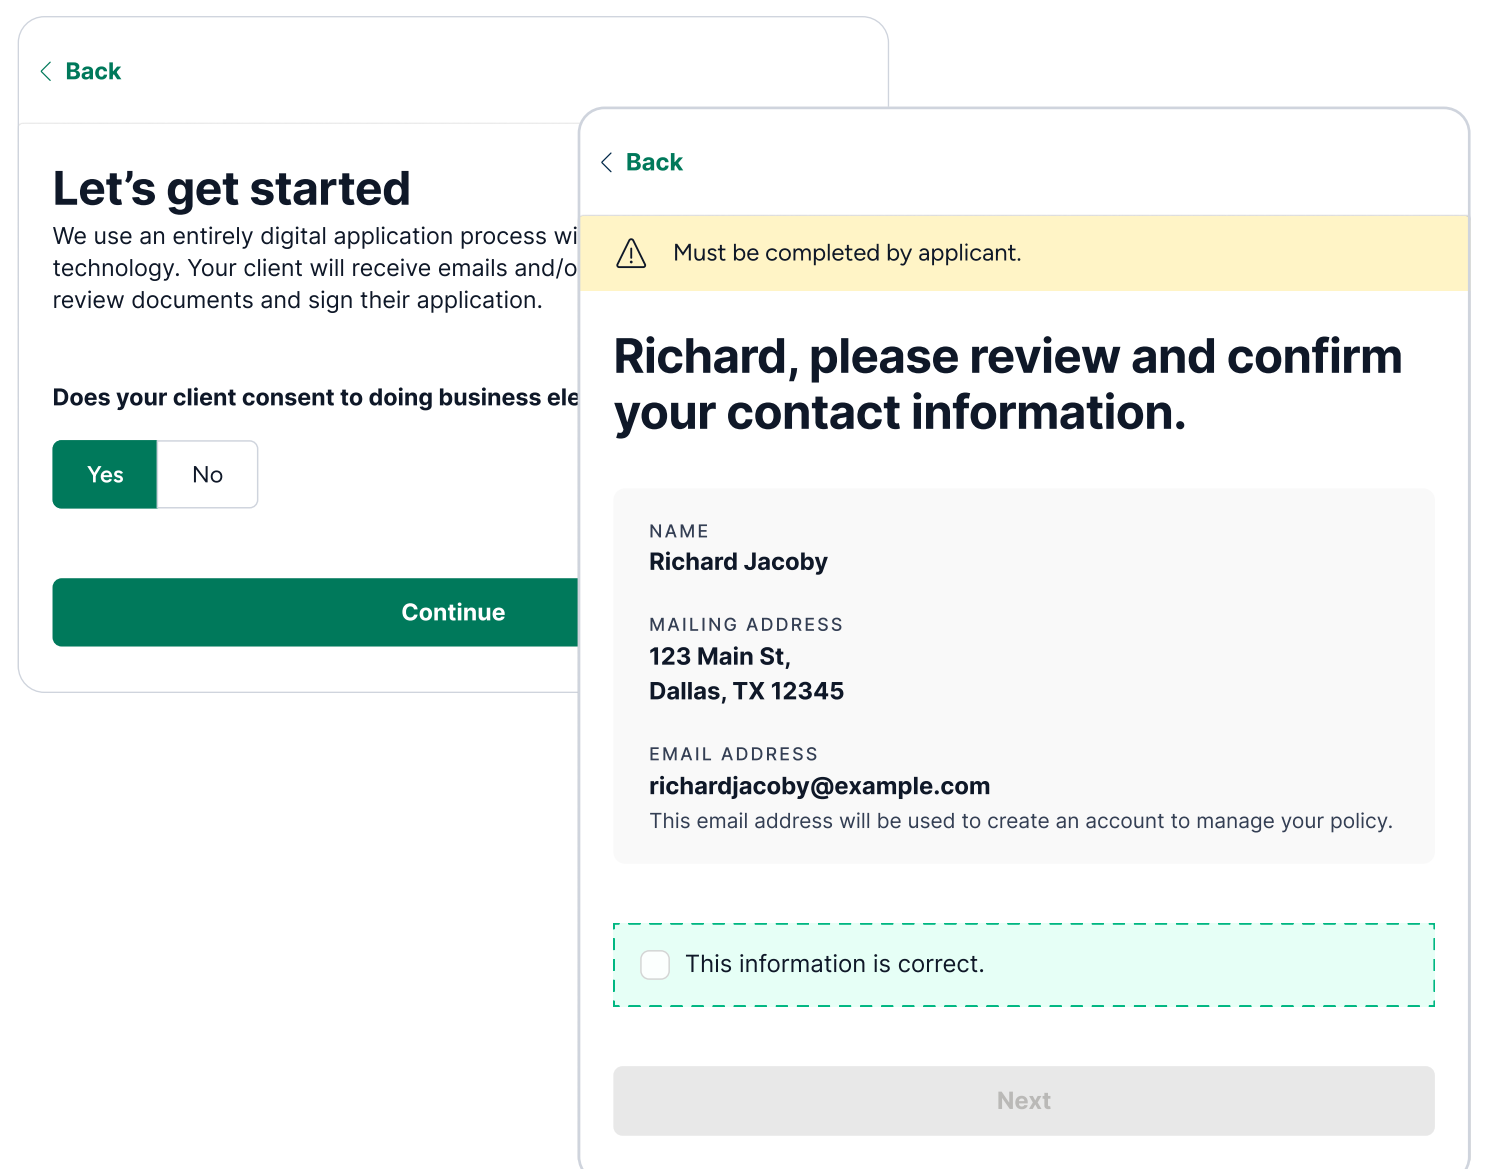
Back

Let’s get started

We use an entirely digital application process wi technology. Your client will receive emails and/o review documents and sign their application.

Does your client consent to doing business ele

Yes No

Continue

Back

Must be completed by applicant.

Richard, please review and confirm your contact information.

NAME
Richard Jacoby

MAILING ADDRESS
123 Main St,
Dallas, TX 12345

EMAIL ADDRESS
richardjacoby@example.com
This email address will be used to create an account to manage your policy.

This information is correct.

Next